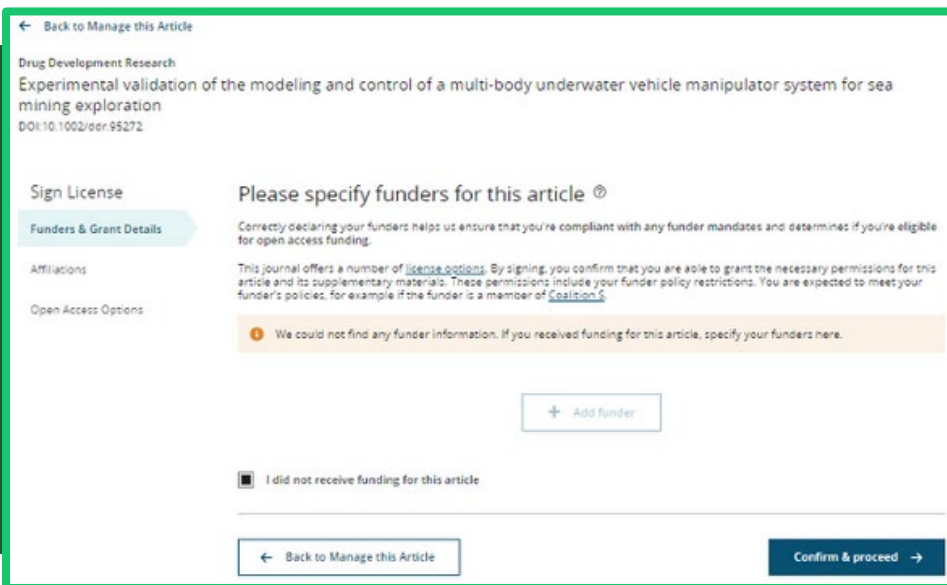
← Back to Manage this Article

Drug Development Research

Experimental validation of the modeling and control of a multi-body underwater vehicle manipulator system for sea mining exploration

DOI:10.1002/ddr.95272

Sign License

Funders & Grant Details

Affiliations

Open Access Options

Please specify funders for this article

Correctly declaring your funders helps us ensure that you're compliant with any funder mandates and determines if you're eligible for open access funding.

This journal offers a number of license options. By signing, you confirm that you are able to grant the necessary permissions for this article and its supplementary materials. These permissions include your funder policy restrictions. You are expected to meet your funder's policies, for example if the funder is a member of Coalition S.

We could not find any funder information. If you received funding for this article, specify your funders here.

+ Add funder

I did not receive funding for this article

← Back to Manage this Article

Confirm & proceed →